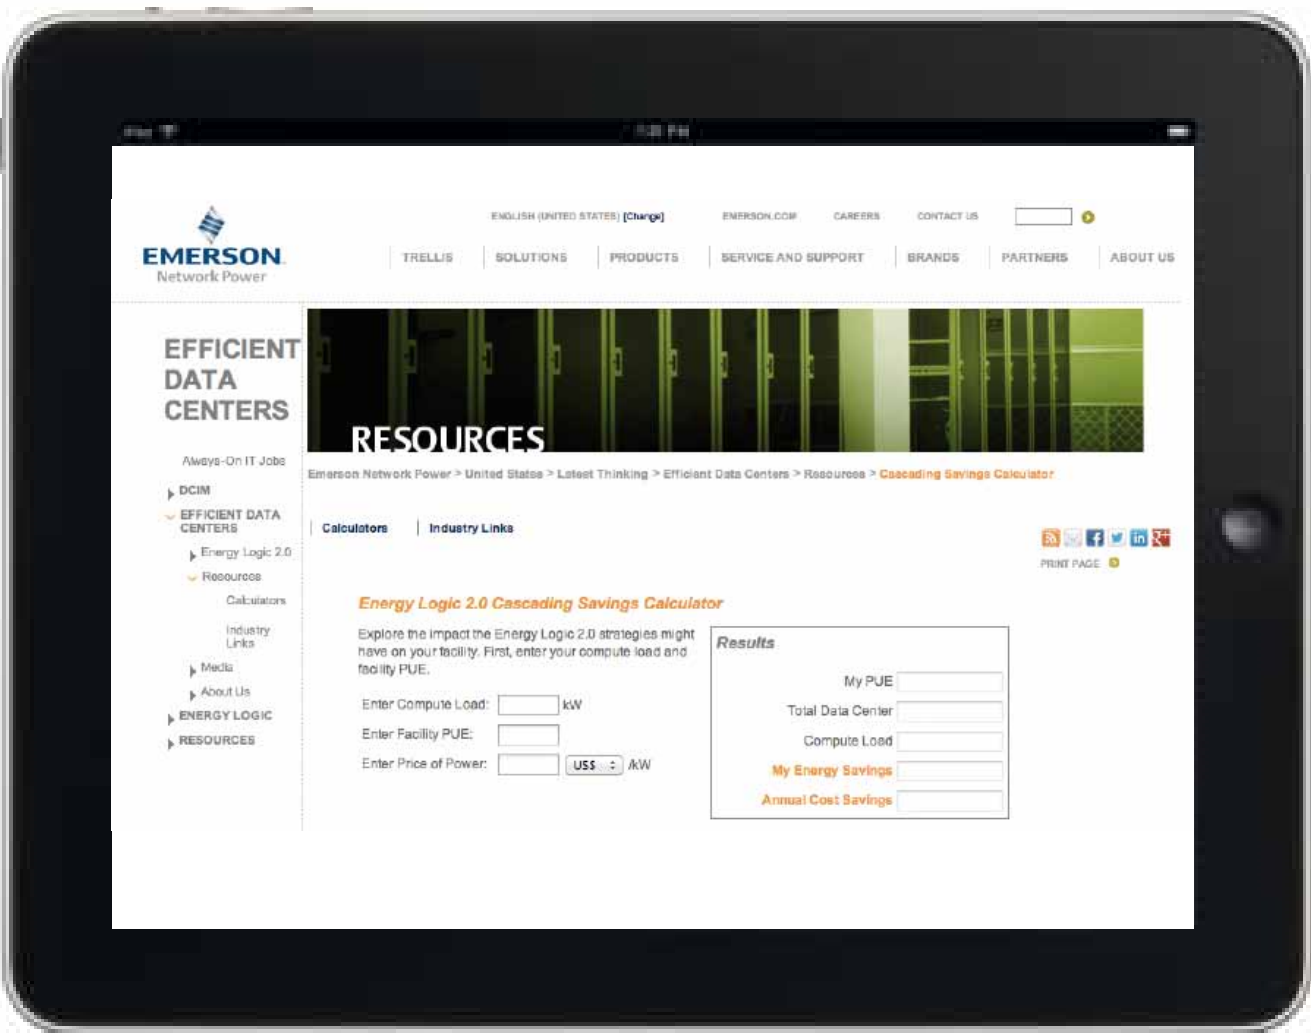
iPad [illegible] 1:28 PM

EMERSON
Network Power

ENGLISH (UNITED STATES) [Change] EMERSON.COM CAREERS CONTACT US

TRELLIS SOLUTIONS PRODUCTS SERVICE AND SUPPORT BRANDS PARTNERS ABOUT US

EFFICIENT DATA CENTERS

RESOURCES

Always-On IT Jobs
DCIM
EFFICIENT DATA CENTERS
Energy Logic 2.0
Resources
Calculators
Industry Links
Media
About Us
ENERGY LOGIC
RESOURCES

Emerson Network Power > United States > Latest Thinking > Efficient Data Centers > Resources > Cascading Savings Calculator

Calculators | Industry Links

PRINT PAGE

Energy Logic 2.0 Cascading Savings Calculator

Explore the impact the Energy Logic 2.0 strategies might have on your facility. First, enter your compute load and facility PUE.

Enter Compute Load: kW
Enter Facility PUE:
Enter Price of Power: US$ /kW

Results
My PUE
Total Data Center
Compute Load
My Energy Savings
Annual Cost Savings